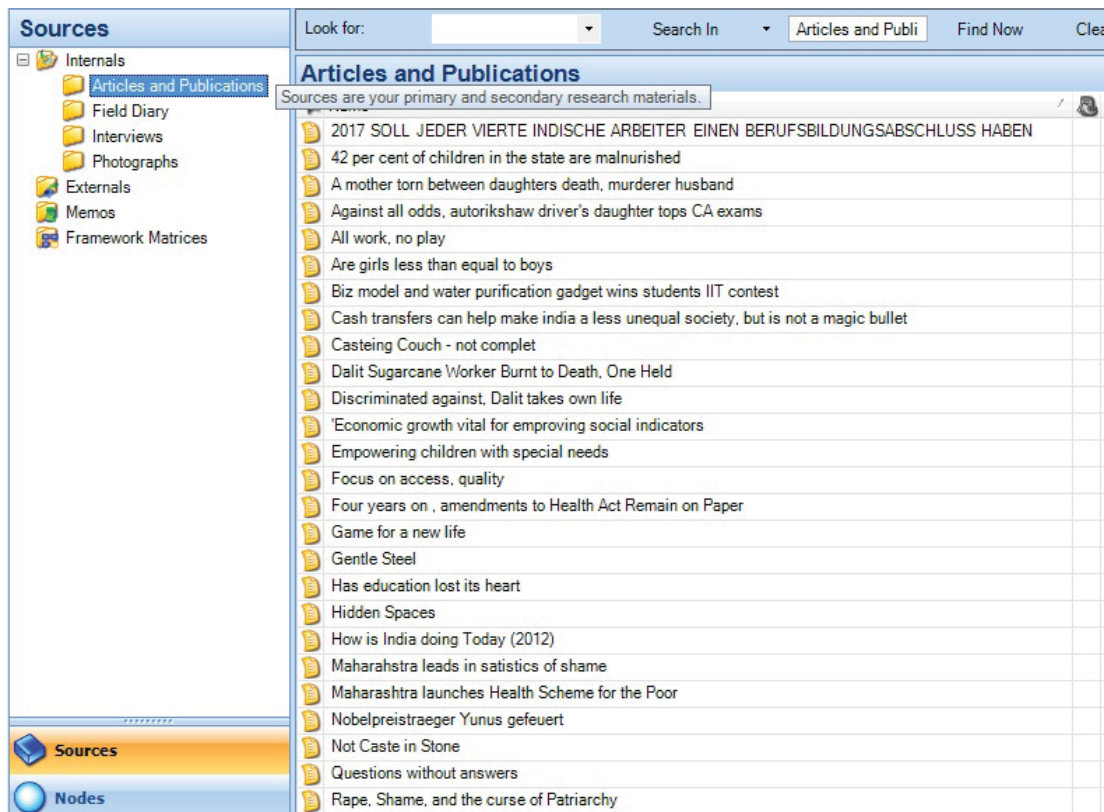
Sources

Internals
Articles and Publications
Field Diary
Interviews
Photographs
Externals
Memos
Framework Matrices

Sources

Nodes

Look for:

Search In

Articles and Publi

Find Now

Clea

Articles and Publications

Sources are your primary and secondary research materials.

2017 SOLL JEDER VIERTE INDISCHE ARBEITER EINEN BERUFSBILDUNGSABSCHLUSS HABEN
42 per cent of children in the state are malnurished
A mother torn between daughters death, murderer husband
Against all odds, autorikshaw driver's daughter tops CA exams
All work, no play
Are girls less than equal to boys
Biz model and water purification gadget wins students IIT contest
Cash transfers can help make india a less unequal society, but is not a magic bullet
Casteing Couch - not complet
Dalit Sugarcane Worker Burnt to Death, One Held
Discriminated against, Dalit takes own life
'Economic growth vital for improving social indicators
Empowering children with special needs
Focus on access, quality
Four years on , amendments to Health Act Remain on Paper
Game for a new life
Gentle Steel
Has education lost its heart
Hidden Spaces
How is India doing Today (2012)
Maharahstra leads in satistics of shame
Maharashtra launches Health Scheme for the Poor
Nobelpreistraeger Yunus gefeuert
Not Caste in Stone
Questions without answers
Rape, Shame, and the curse of Patriarchy